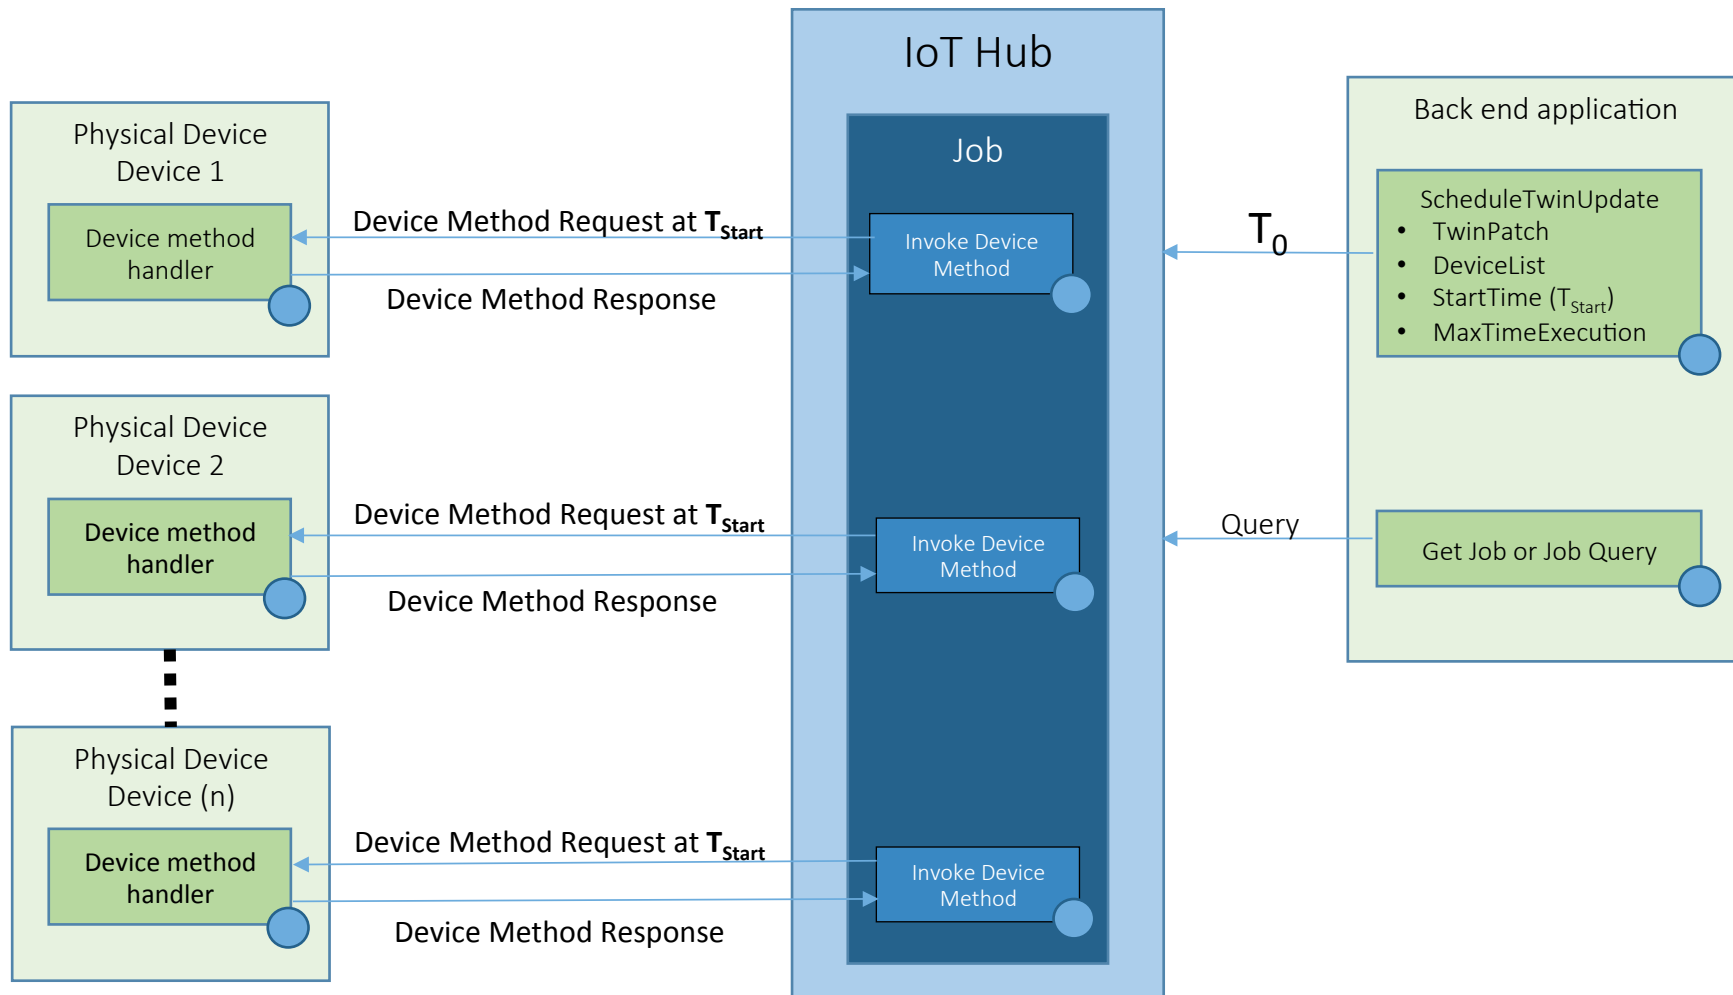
Physical Device
Device 1

Device method handler

Physical Device
Device 2

Device method handler

Physical Device
Device (n)

Device method handler

Device Method Request at $\mathbf{T_{Start}}$

Device Method Response

Device Method Request at $\mathbf{T_{Start}}$

Device Method Response

Device Method Request at $\mathbf{T_{Start}}$

Device Method Response

IoT Hub

Job

Invoke Device Method

Invoke Device Method

Invoke Device Method

$T_0$

Query

Back end application

ScheduleTwinUpdate
• TwinPatch
• DeviceList
• StartTime ($T_{Start}$)
• MaxTimeExecution

Get Job or Job Query